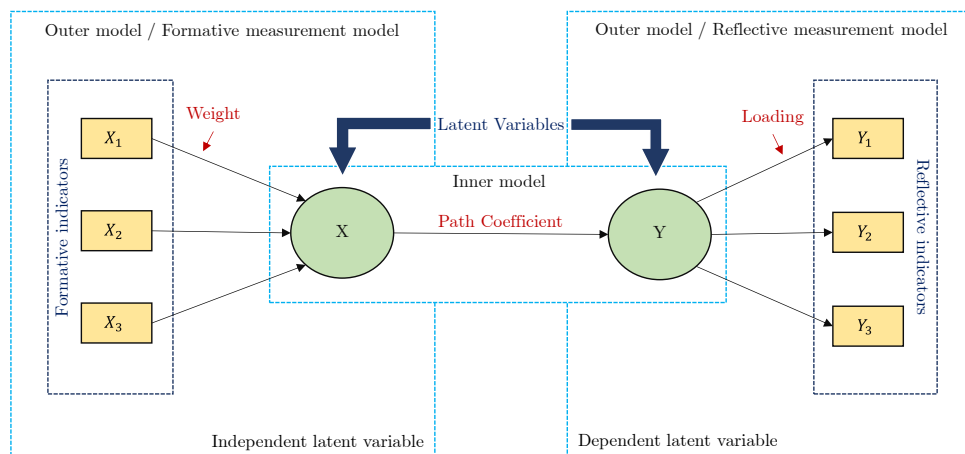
Outer model / Formative measurement model

Outer model / Reflective measurement model

Formative indicators

$X_1$

$X_2$

$X_3$

Weight

Latent Variables

Inner model

X

Path Coefficient

Y

Loading

$Y_1$

$Y_2$

$Y_3$

Reflective indicators

Independent latent variable

Dependent latent variable